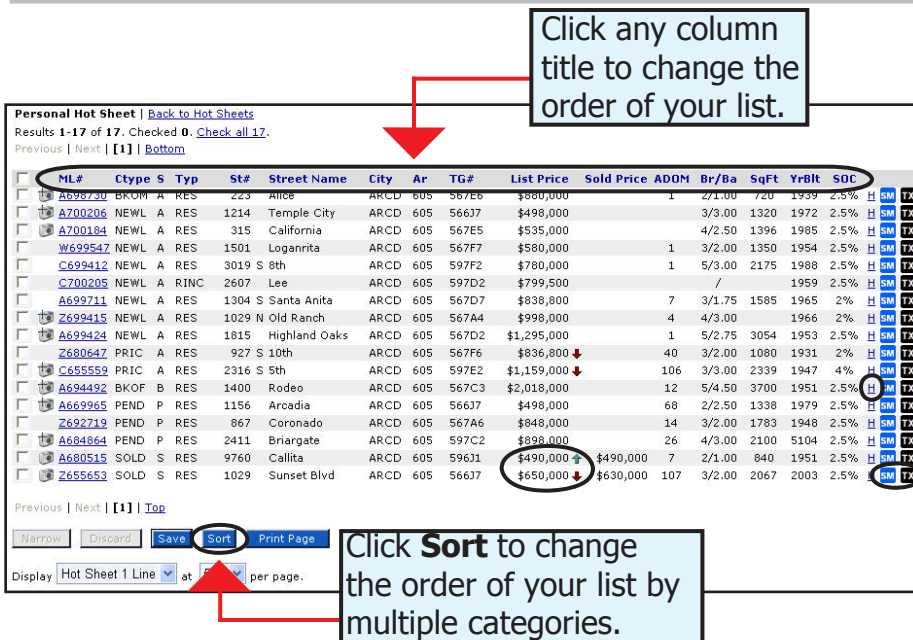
Click any column title to change the order of your list.

Personal Hot Sheet | Back to Hot Sheets
Results 1-17 of 17. Checked 0. Check all 17.
Previous | Next | [1] | Bottom

| ML# | Ctype | S | Typ | St# | Street Name | City | Ar | TG# | List Price | Sold Price | ADOM | Br/Ba | SqFt | YrBlt | SOC | | |
|---|---|---|---|---|---|---|---|---|---|---|---|---|---|---|---|---|---|
| A698730 | BKOM | A | RES | 223 | Alice | ARCD | 605 | 567E6 | $880,000 | | 1 | 2/1.00 | 720 | 1939 | 2.5% | H | SM TX |
| A700206 | NEWL | A | RES | 1214 | Temple City | ARCD | 605 | 566J7 | $498,000 | | | 3/3.00 | 1320 | 1972 | 2.5% | H | SM TX |
| A700184 | NEWL | A | RES | 315 | California | ARCD | 605 | 567E5 | $535,000 | | | 4/2.50 | 1396 | 1985 | 2.5% | H | SM TX |
| W699547 | NEWL | A | RES | 1501 | Loganrita | ARCD | 605 | 567F7 | $580,000 | | 1 | 3/2.00 | 1350 | 1954 | 2.5% | H | SM TX |
| C699412 | NEWL | A | RES | 3019 S | 8th | ARCD | 605 | 597F2 | $780,000 | | 1 | 5/3.00 | 2175 | 1988 | 2.5% | H | SM TX |
| C700205 | NEWL | A | RINC | 2607 | Lee | ARCD | 605 | 597D2 | $799,500 | | | / | | 1959 | 2.5% | H | SM TX |
| A699711 | NEWL | A | RES | 1304 S | Santa Anita | ARCD | 605 | 597D7 | $838,800 | | 7 | 3/1.75 | 1585 | 1965 | 2% | H | SM TX |
| Z699415 | NEWL | A | RES | 1029 N | Old Ranch | ARCD | 605 | 567A4 | $998,000 | | 4 | 4/3.00 | | 1966 | 2% | H | SM TX |
| A699424 | NEWL | A | RES | 1815 | Highland Oaks | ARCD | 605 | 567D2 | $1,295,000 | | 1 | 5/2.75 | 3054 | 1953 | 2.5% | H | SM TX |
| Z680647 | PRIC | A | RES | 927 S | 10th | ARCD | 605 | 567F6 | $836,800 | | 40 | 3/2.00 | 1080 | 1931 | 2% | H | SM TX |
| C655559 | PRIC | A | RES | 2316 S | 5th | ARCD | 605 | 597E2 | $1,159,000 | | 106 | 3/3.00 | 2339 | 1947 | 4% | H | SM TX |
| A694492 | BKOF | B | RES | 1400 | Rodeo | ARCD | 605 | 567C3 | $2,018,000 | | 12 | 5/4.50 | 3700 | 1951 | 2.5% | H | SM TX |
| A669965 | PEND | P | RES | 1156 | Arcadia | ARCD | 605 | 566J7 | $498,000 | | 68 | 2/2.50 | 1338 | 1979 | 2.5% | H | SM TX |
| Z692719 | PEND | P | RES | 867 | Coronado | ARCD | 605 | 567A6 | $848,000 | | 14 | 3/2.00 | 1783 | 1948 | 2.5% | H | SM TX |
| A684864 | PEND | P | RES | 2411 | Briargate | ARCD | 605 | 597C2 | $898,000 | | 26 | 4/3.00 | 2100 | 5104 | 2.5% | H | SM TX |
| A680515 | SOLD | S | RES | 9760 | Callita | ARCD | 605 | 596J1 | $490,000 | $490,000 | 7 | 2/1.00 | 840 | 1951 | 2.5% | H | SM TX |
| Z655653 | SOLD | S | RES | 1029 | Sunset Blvd | ARCD | 605 | 566J7 | $650,000 | $630,000 | 107 | 3/2.00 | 2067 | 2003 | 2 | | SM TX |

Previous | Next | [1] | Top

Narrow Discard Save Sort Print Page

Display Hot Sheet 1 Line at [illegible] per page.

Click Sort to change the order of your list by multiple categories.